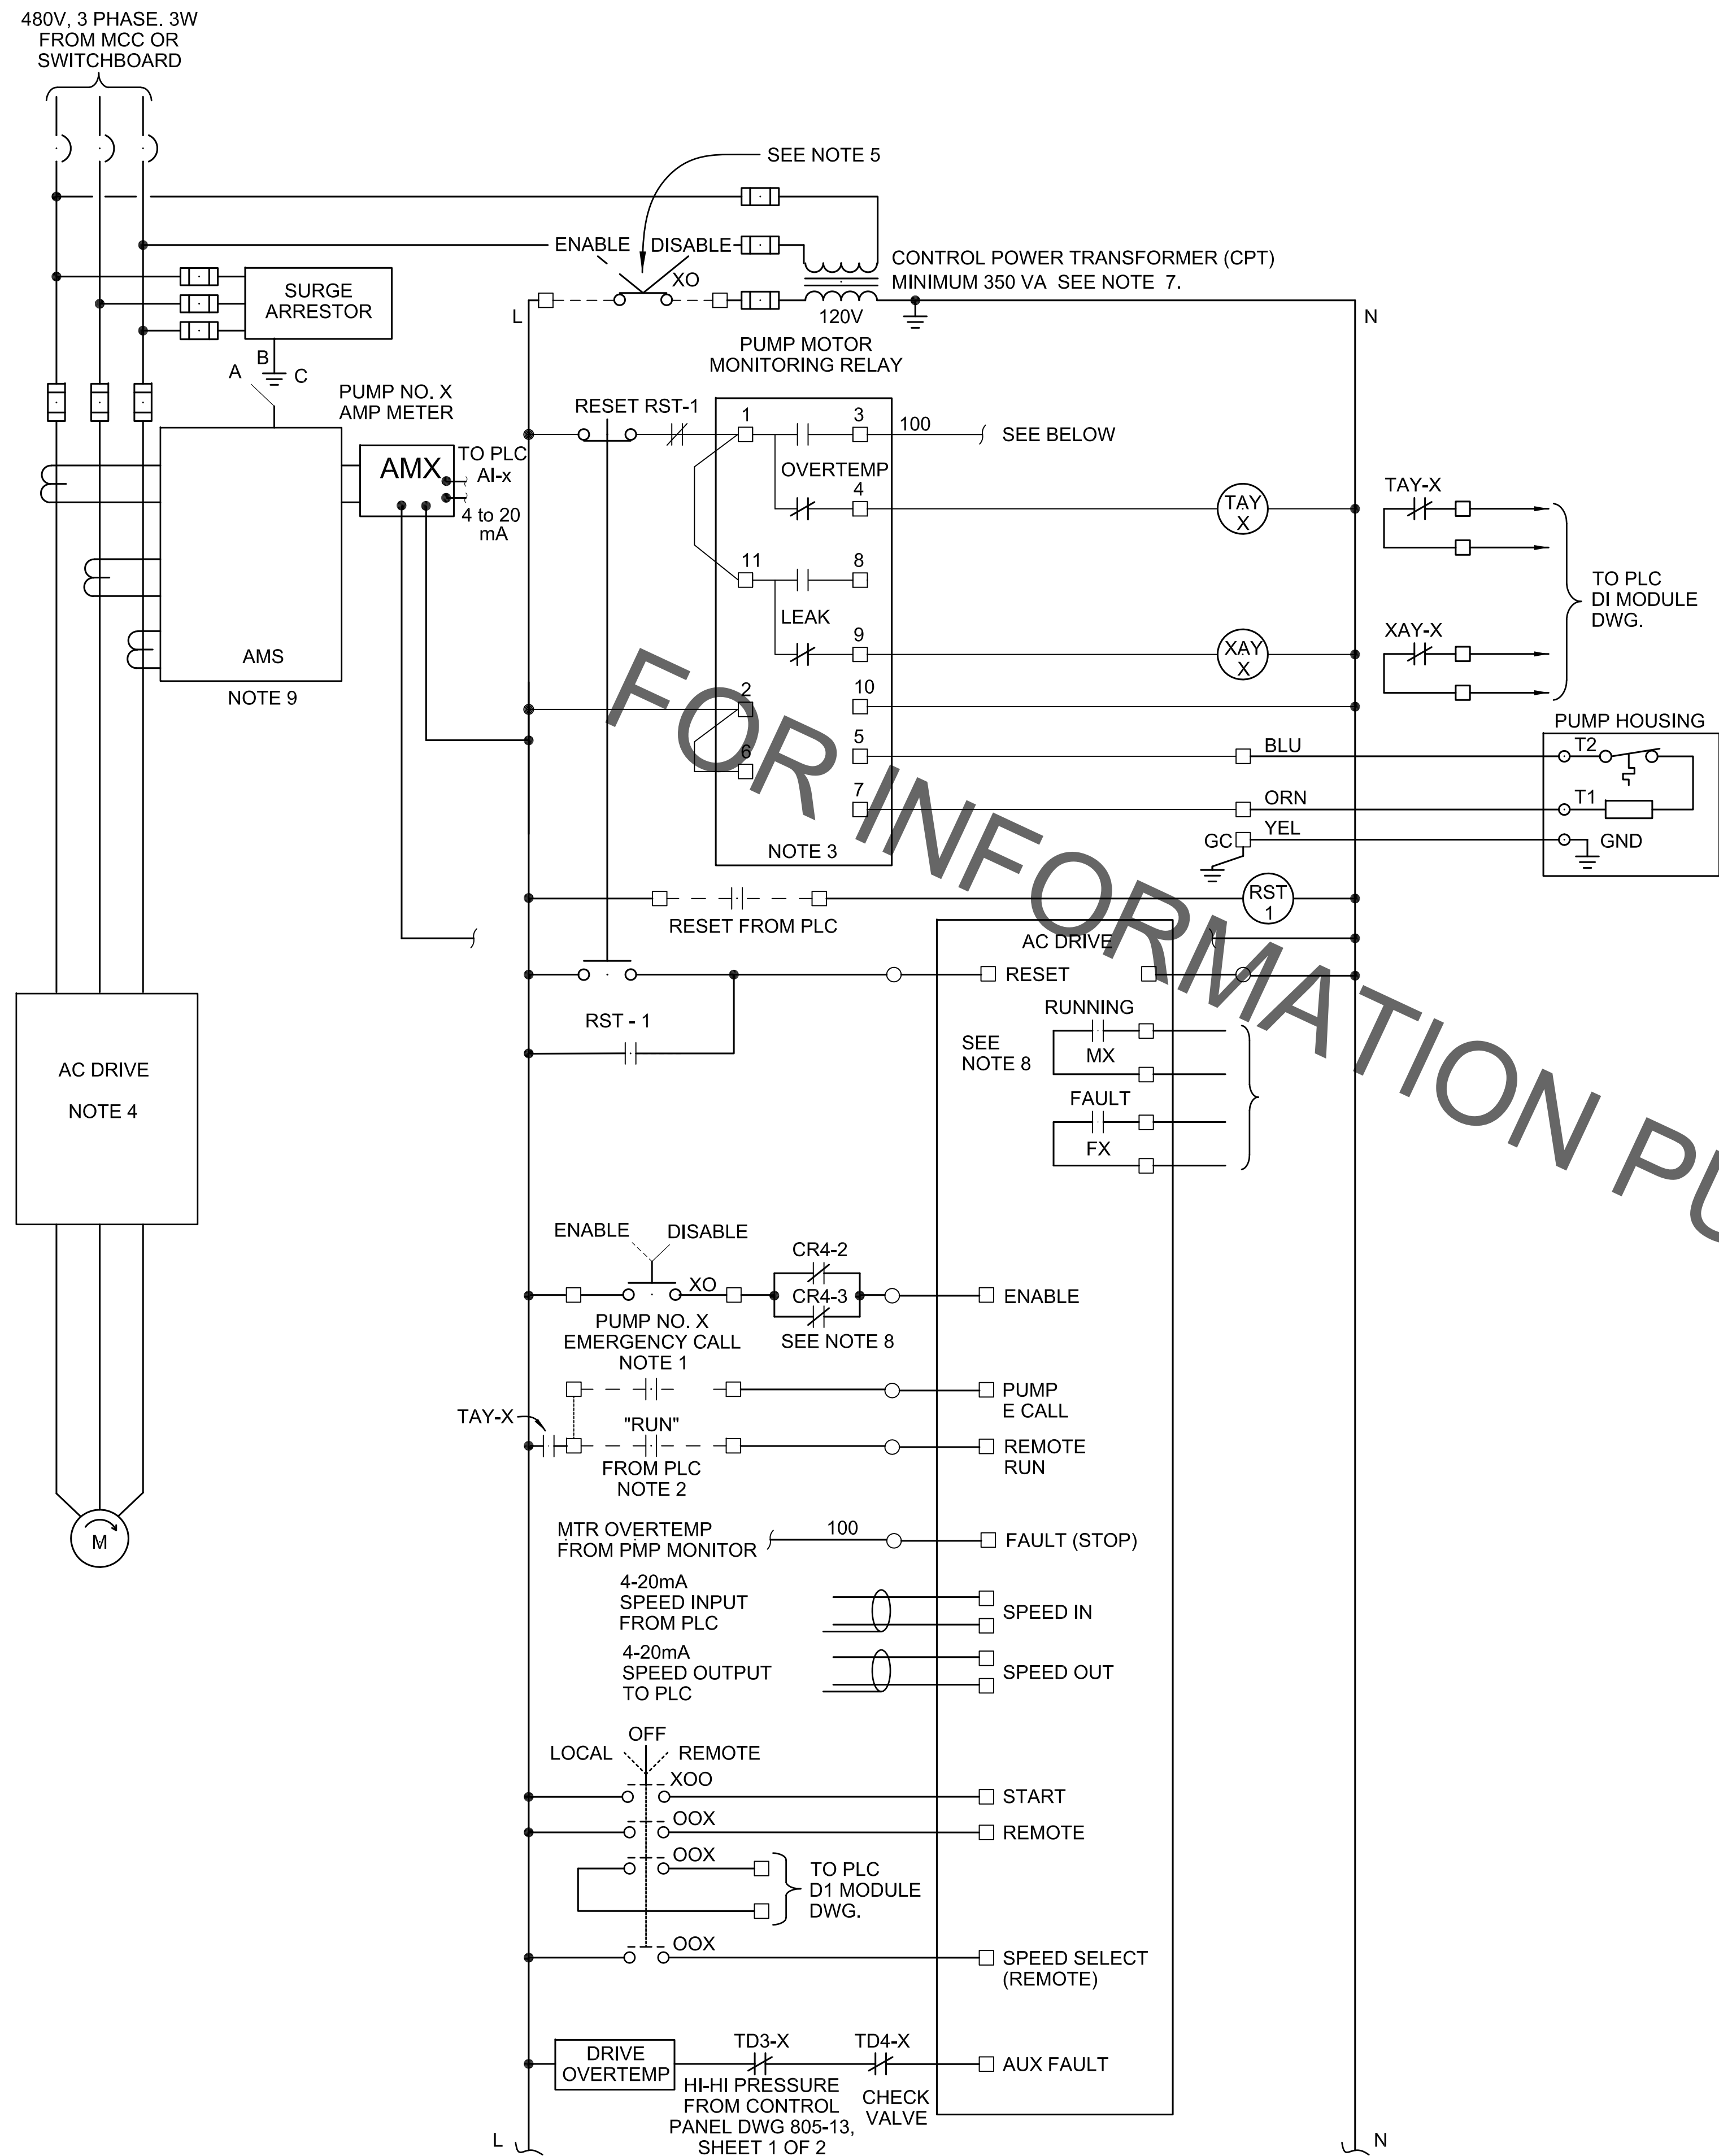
480V, 3 PHASE. 3W FROM MCC OR SWITCHBOARD

SEE NOTE 5

ENABLE DISABLE

XO

CONTROL POWER TRANSFORMER (CPT) MINIMUM 350 VA SEE NOTE 7.

SURGE ARRESTOR

L

120V

N

B

A

C

PUMP MOTOR MONITORING RELAY

PUMP NO. X AMP METER

RESET RST-1

1

3

100

SEE BELOW

AMX

TO PLC AI-x

4 to 20 mA

OVERTEMP

4

TAY X

TAY-X

11

8

TO PLC DI MODULE DWG.

LEAK

XAY-X

9

XAY X

AMS

NOTE 9

2

10

PUMP HOUSING

5

BLU

T2

6

7

ORN

T1

YEL

GC

GND

NOTE 3

RST 1

RESET FROM PLC

AC DRIVE

RESET

RUNNING

RST - 1

SEE NOTE 8

MX

AC DRIVE

NOTE 4

FAULT

FX

FOR INFORMATION PU

ENABLE

DISABLE

CR4-2

XO

CR4-3

ENABLE

PUMP NO. X EMERGENCY CALL NOTE 1

SEE NOTE 8

PUMP E CALL

TAY-X

"RUN"

REMOTE RUN

FROM PLC NOTE 2

M

MTR OVERTEMP FROM PMP MONITOR

100

FAULT (STOP)

4-20mA SPEED INPUT FROM PLC

SPEED IN

4-20mA SPEED OUTPUT TO PLC

SPEED OUT

OFF

LOCAL

REMOTE

XOO

START

OOX

REMOTE

OOX

TO PLC D1 MODULE DWG.

OOX

SPEED SELECT (REMOTE)

DRIVE OVERTEMP

TD3-X

TD4-X

AUX FAULT

HI-HI PRESSURE FROM CONTROL PANEL DWG 805-13, SHEET 1 OF 2

CHECK VALVE

L

N